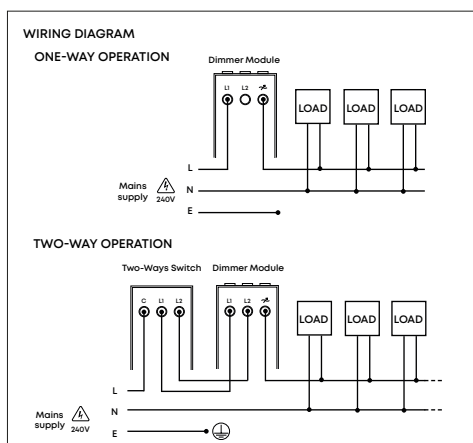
WIRING DIAGRAM

ONE-WAY OPERATION

Dimmer Module

L1 L2

LOAD LOAD LOAD

L

Mains supply 240V

N

E

TWO-WAY OPERATION

Two-Ways Switch Dimmer Module

C L1 L2

L1 L2

LOAD LOAD LOAD

L

N

Mains supply 240V

E